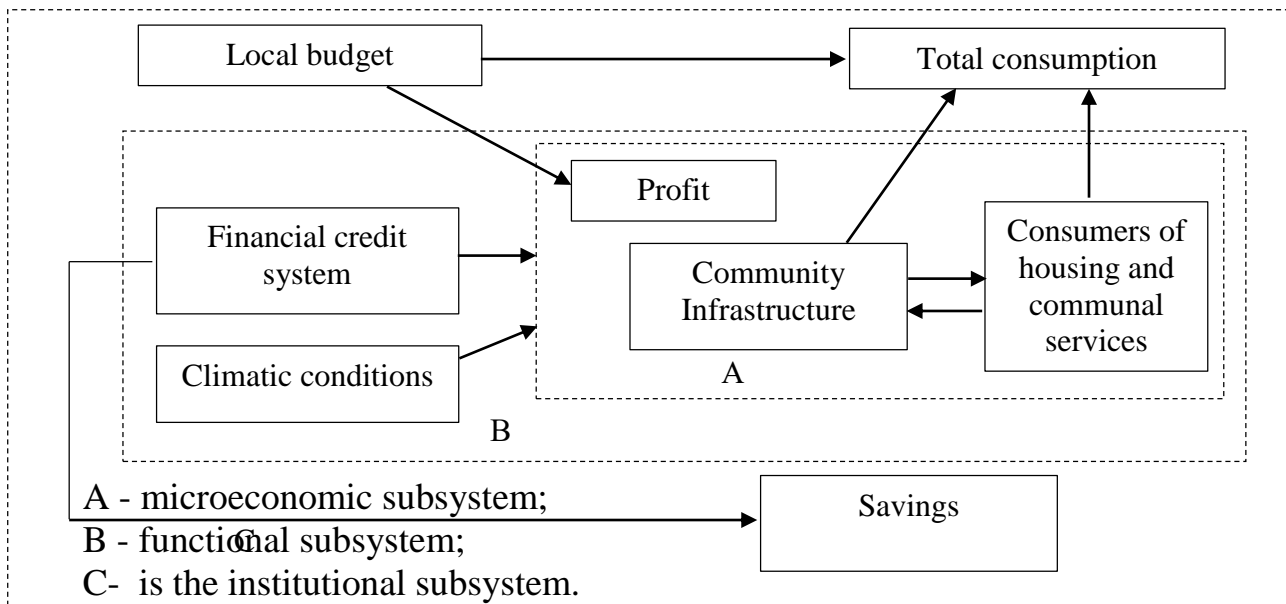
Local budget

Total consumption

Profit

Financial credit system

Community Infrastructure

Consumers of housing and communal services

Climatic conditions

A

B

Savings

A - microeconomic subsystem;
B - functional subsystem;
C

C- is the institutional subsystem.